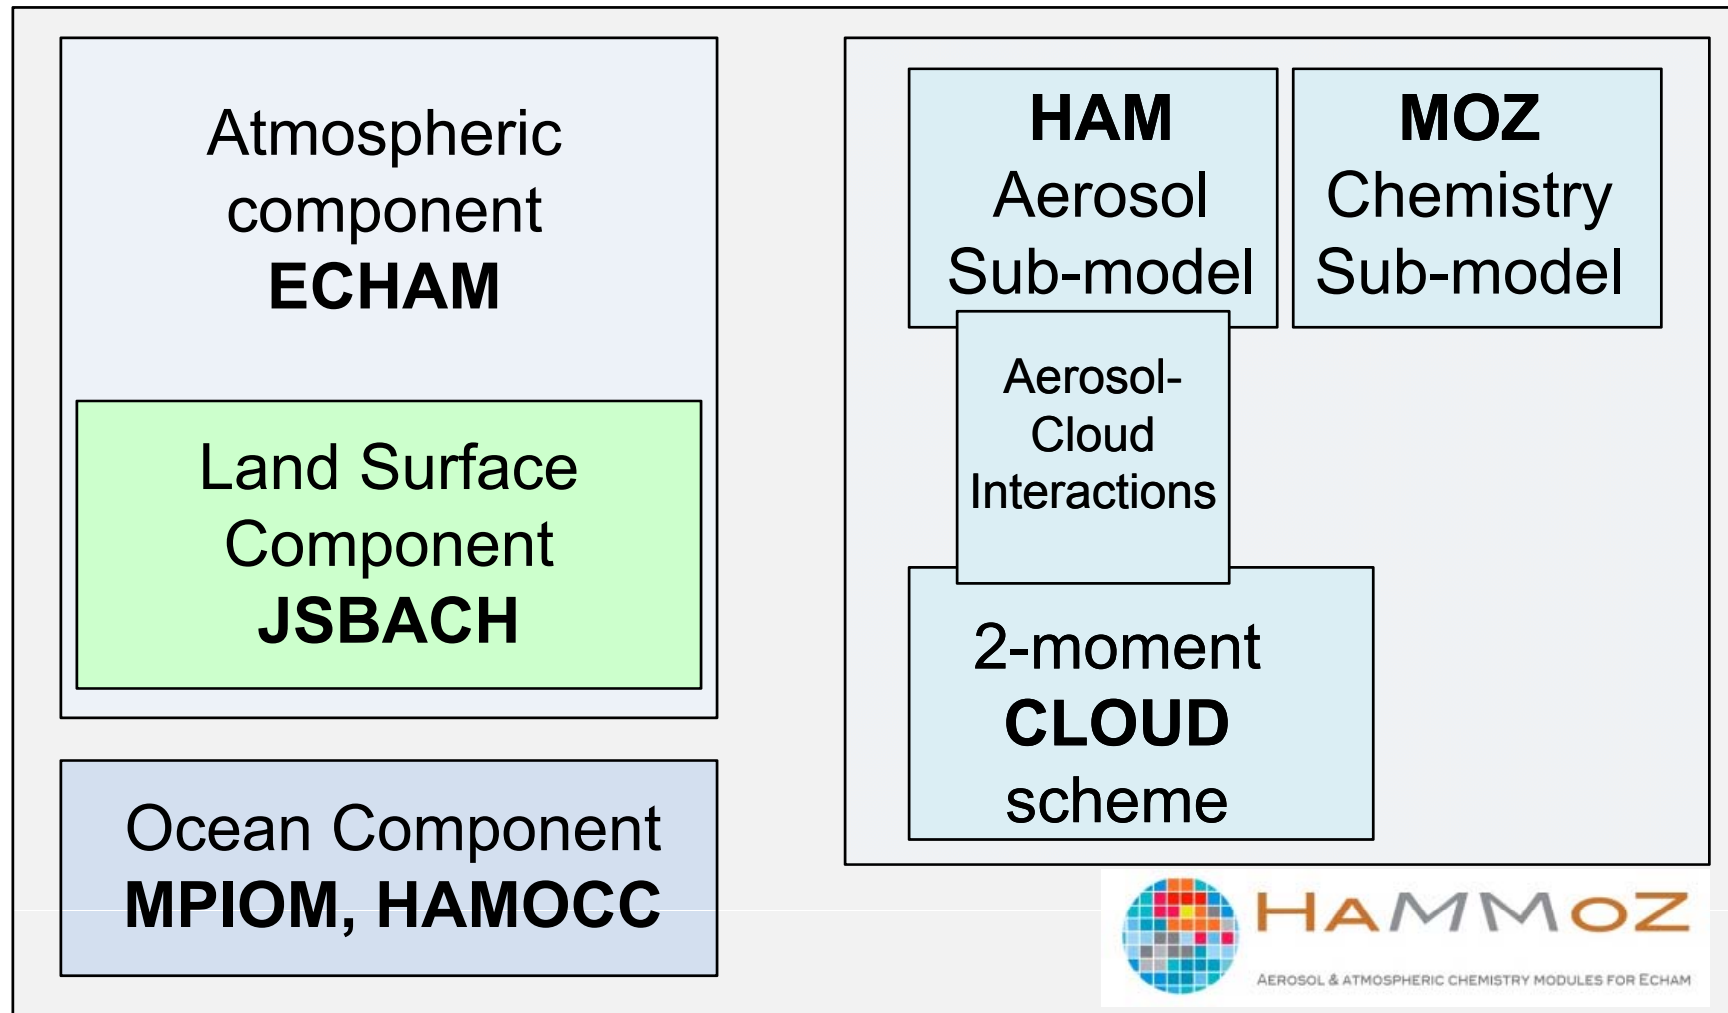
Atmospheric component
ECHAM

Land Surface Component
JSBACH

Ocean Component
MPIOM, HAMOCC

HAM
Aerosol
Sub-model

MOZ
Chemistry
Sub-model

Aerosol-
Cloud
Interactions

2-moment
CLOUD
scheme

HAMMOZ
AEROSOL & ATMOSPHERIC CHEMISTRY MODULES FOR ECHAM